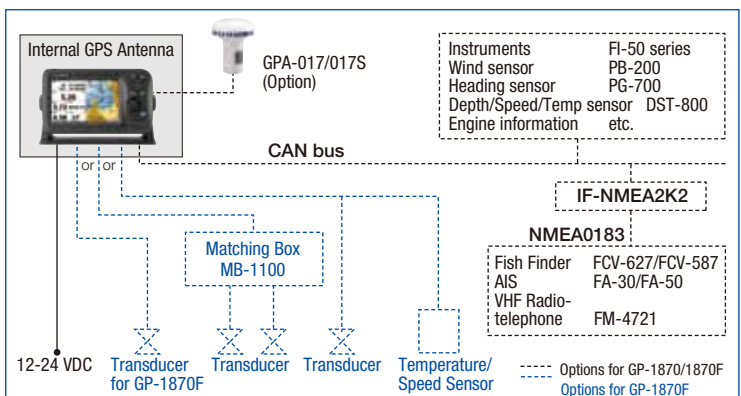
Internal GPS Antenna

GPA-017/017S (Option)

| Instruments | FI-50 series |
|---|---|
| Wind sensor | PB-200 |
| Heading sensor | PG-700 |
| Depth/Speed/Temp sensor | DST-800 |
| Engine information | etc. |

CAN bus

or or

IF-NMEA2K2

NMEA0183

| Fish Finder | FCV-627/FCV-587 |
|---|---|
| AIS | FA-30/FA-50 |
| VHF Radio-telephone | FM-4721 |

Matching Box MB-1100

12-24 VDC

Transducer for GP-1870F

Transducer

Transducer

Temperature/ Speed Sensor

Options for GP-1870/1870F

Options for GP-1870F